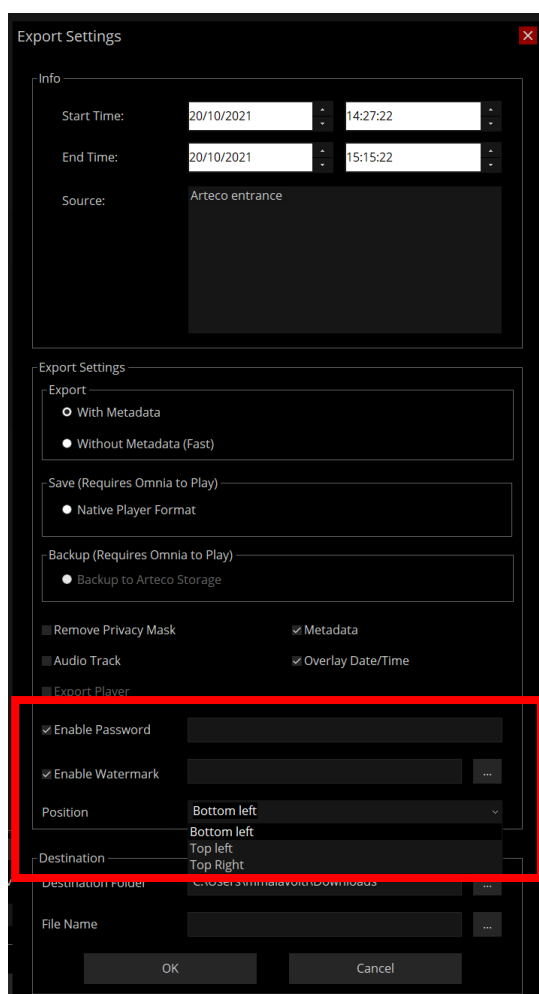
Export Settings

Info

Start Time: 20/10/2021 14:27:22

End Time: 20/10/2021 15:15:22

Source: Arteco entrance

Export Settings

Export

With Metadata

Without Metadata (Fast)

Save (Requires Omnia to Play)

Native Player Format

Backup (Requires Omnia to Play)

Backup to Arteco Storage

Remove Privacy Mask

Metadata

Audio Track

Overlay Date/Time

Export Player

Enable Password

Enable Watermark ...

Position Bottom left

Bottom left
Top left
Top Right

Destination

Destination Folder C:\Users\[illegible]\Downloads ...

File Name ...

OK

Cancel